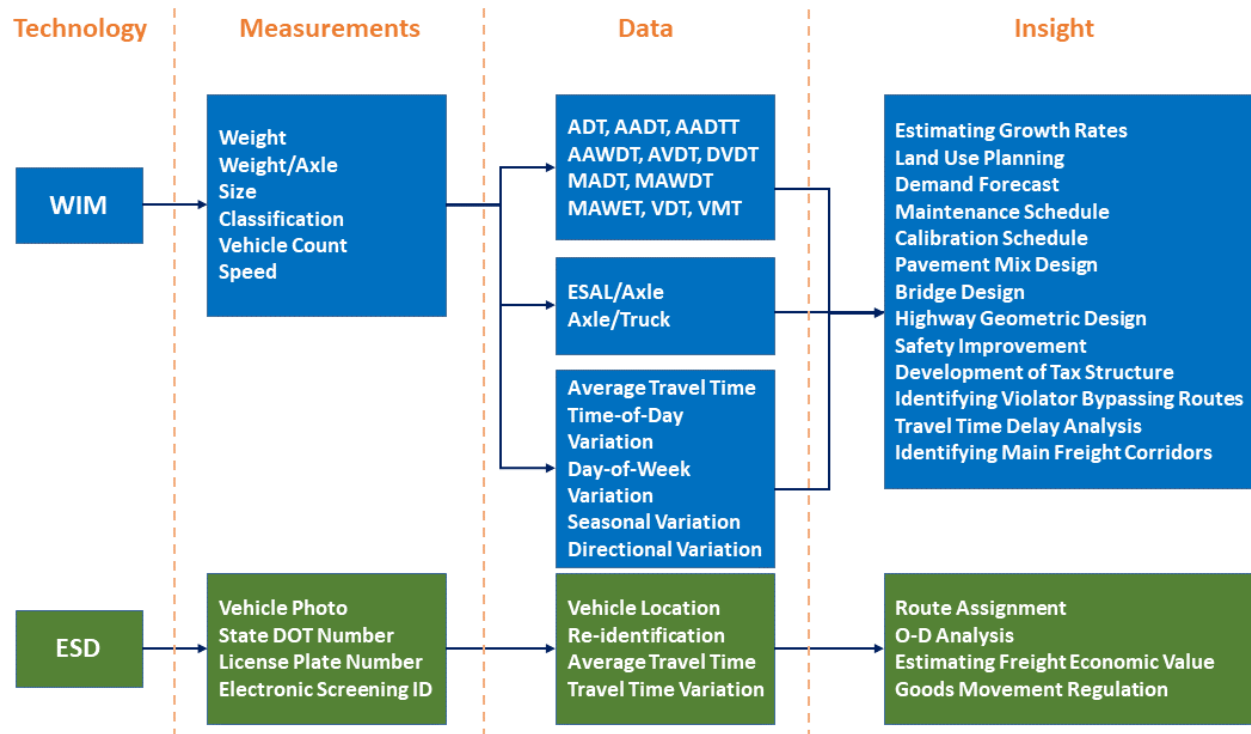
Technology

Measurements

Data

Insight

WIM

Weight
Weight/Axle
Size
Classification
Vehicle Count
Speed

ADT, AADT, AADTT
AAWDT, AVDT, DVDT
MADT, MAWDT
MAWET, VDT, VMT

ESAL/Axle
Axle/Truck

Average Travel Time
Time-of-Day Variation
Day-of-Week Variation
Seasonal Variation
Directional Variation

Estimating Growth Rates
Land Use Planning
Demand Forecast
Maintenance Schedule
Calibration Schedule
Pavement Mix Design
Bridge Design
Highway Geometric Design
Safety Improvement
Development of Tax Structure
Identifying Violator Bypassing Routes
Travel Time Delay Analysis
Identifying Main Freight Corridors

ESD

Vehicle Photo
State DOT Number
License Plate Number
Electronic Screening ID

Vehicle Location
Re-identification
Average Travel Time
Travel Time Variation

Route Assignment
O-D Analysis
Estimating Freight Economic Value
Goods Movement Regulation